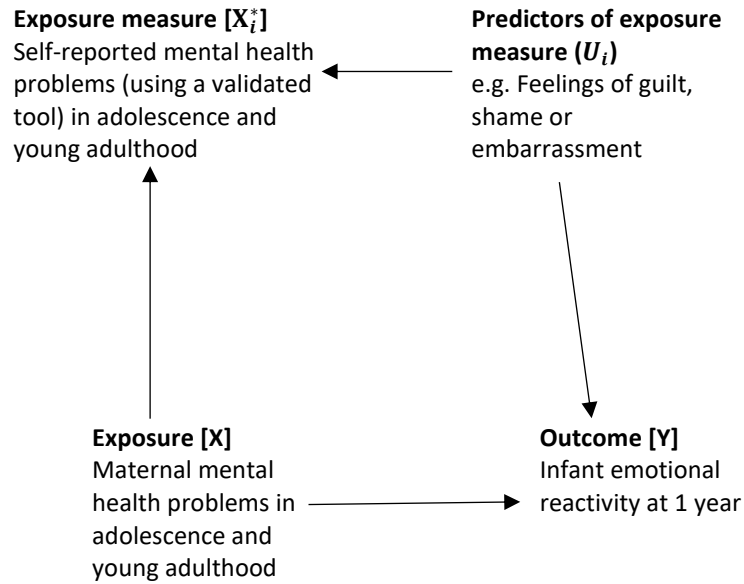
**Exposure measure [$X_i^*$]**
Self-reported mental health problems (using a validated tool) in adolescence and young adulthood

**Predictors of exposure measure ($U_i$)**
e.g. Feelings of guilt, shame or embarrassment

**Exposure [X]**
Maternal mental health problems in adolescence and young adulthood

**Outcome [Y]**
Infant emotional reactivity at 1 year